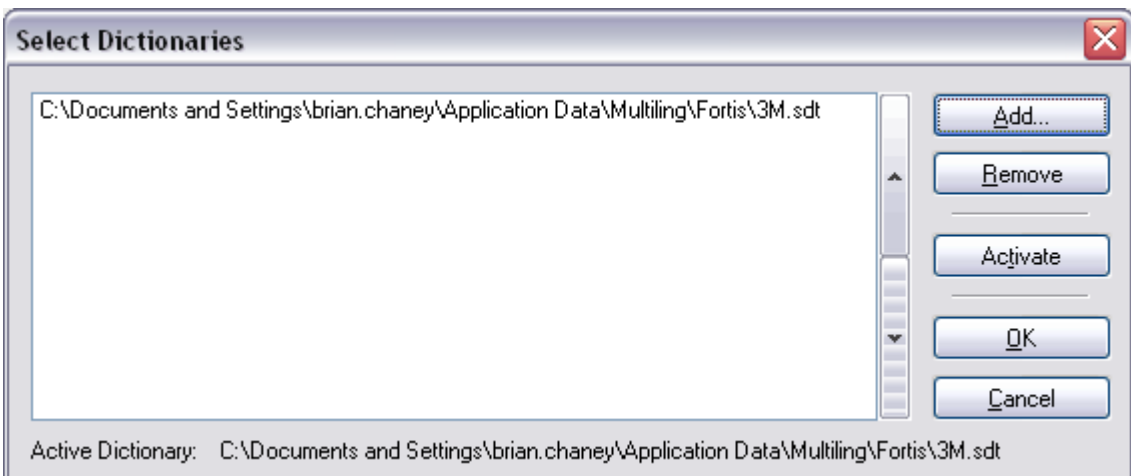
Select Dictionaries

C:\Documents and Settings\brian.chaney\Application Data\Multiling\Fortis\3M.sdt

Add...

Remove

Activate

OK

Cancel

Active Dictionary: C:\Documents and Settings\brian.chaney\Application Data\Multiling\Fortis\3M.sdt